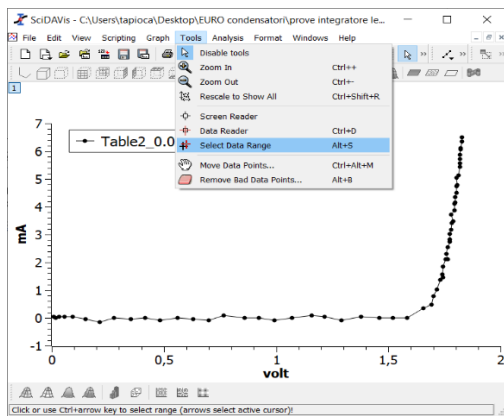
SciDAVis - C:\Users\tapioca\Desktop\EURO condensatori\prove integratore le...

File Edit View Scripting Graph Tools Analysis Format Windows Help

1

Disable tools
Zoom In Ctrl++
Zoom Out Ctrl+-
Rescale to Show All Ctrl+Shift+R
Screen Reader
Data Reader Ctrl+D
Select Data Range Alt+S
Move Data Points... Ctrl+Alt+M
Remove Bad Data Points... Alt+B

Table2_0.0

mA

7
6
5
4
3
2
1
0
-1

0 0,5 1 1,5 2

volt

Click or use Ctrl+arrow key to select range (arrows select active cursor)!